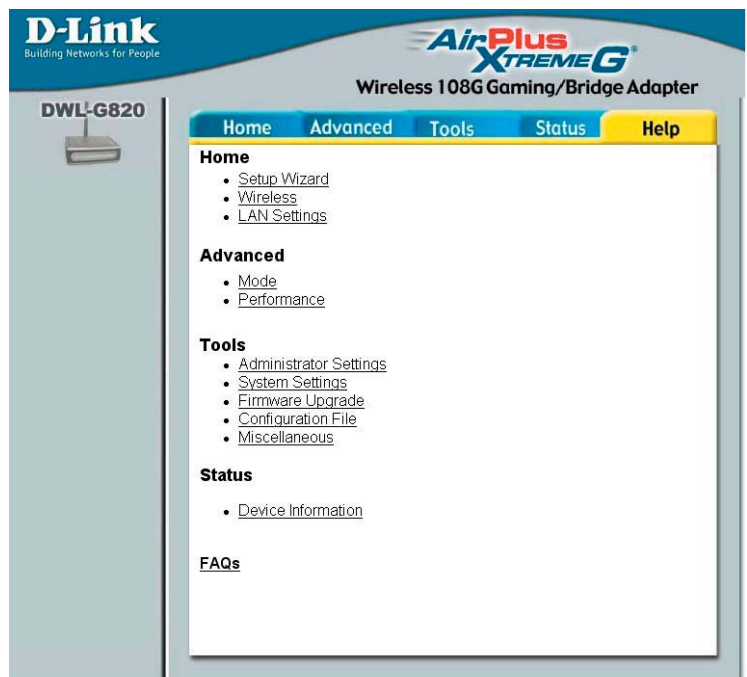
D-Link
Building Networks for People

AirPlus XTREME G®
Wireless 108G Gaming/Bridge Adapter

DWL-G820

Home | Advanced | Tools | Status | Help

Home
- Setup Wizard
- Wireless
- LAN Settings

Advanced
- Mode
- Performance

Tools
- Administrator Settings
- System Settings
- Firmware Upgrade
- Configuration File
- Miscellaneous

Status
- Device Information

FAQs